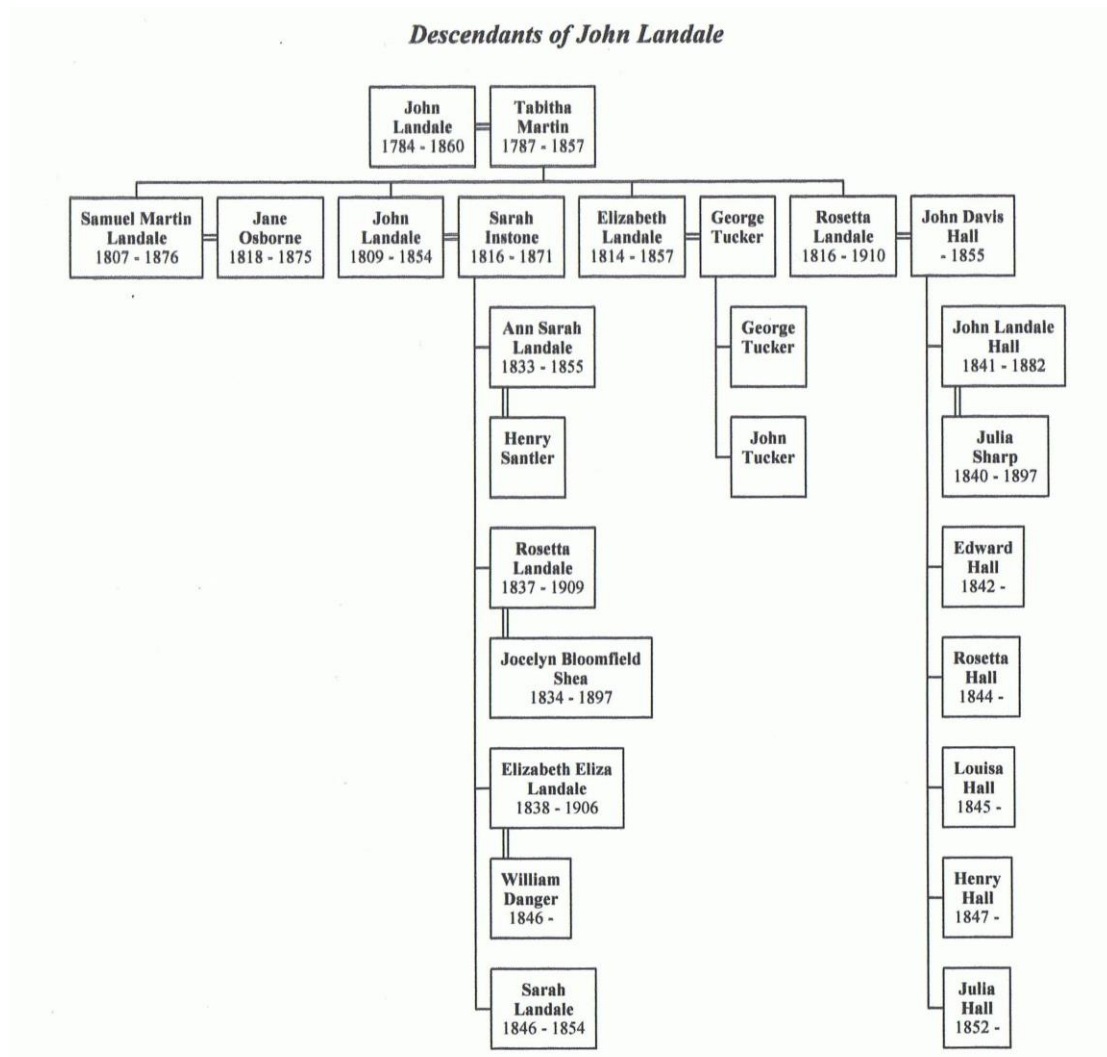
Descendants of John Landale

John Landale
1784 - 1860

Tabitha Martin
1787 - 1857

Samuel Martin Landale
1807 - 1876

Jane Osborne
1818 - 1875

John Landale
1809 - 1854

Sarah Instone
1816 - 1871

Elizabeth Landale
1814 - 1857

George Tucker

Rosetta Landale
1816 - 1910

John Davis Hall
- 1855

Ann Sarah Landale
1833 - 1855

Henry Santler

Rosetta Landale
1837 - 1909

Jocelyn Bloomfield Shea
1834 - 1897

Elizabeth Eliza Landale
1838 - 1906

William Danger
1846 -

Sarah Landale
1846 - 1854

George Tucker

John Tucker

John Landale Hall
1841 - 1882

Julia Sharp
1840 - 1897

Edward Hall
1842 -

Rosetta Hall
1844 -

Louisa Hall
1845 -

Henry Hall
1847 -

Julia Hall
1852 -